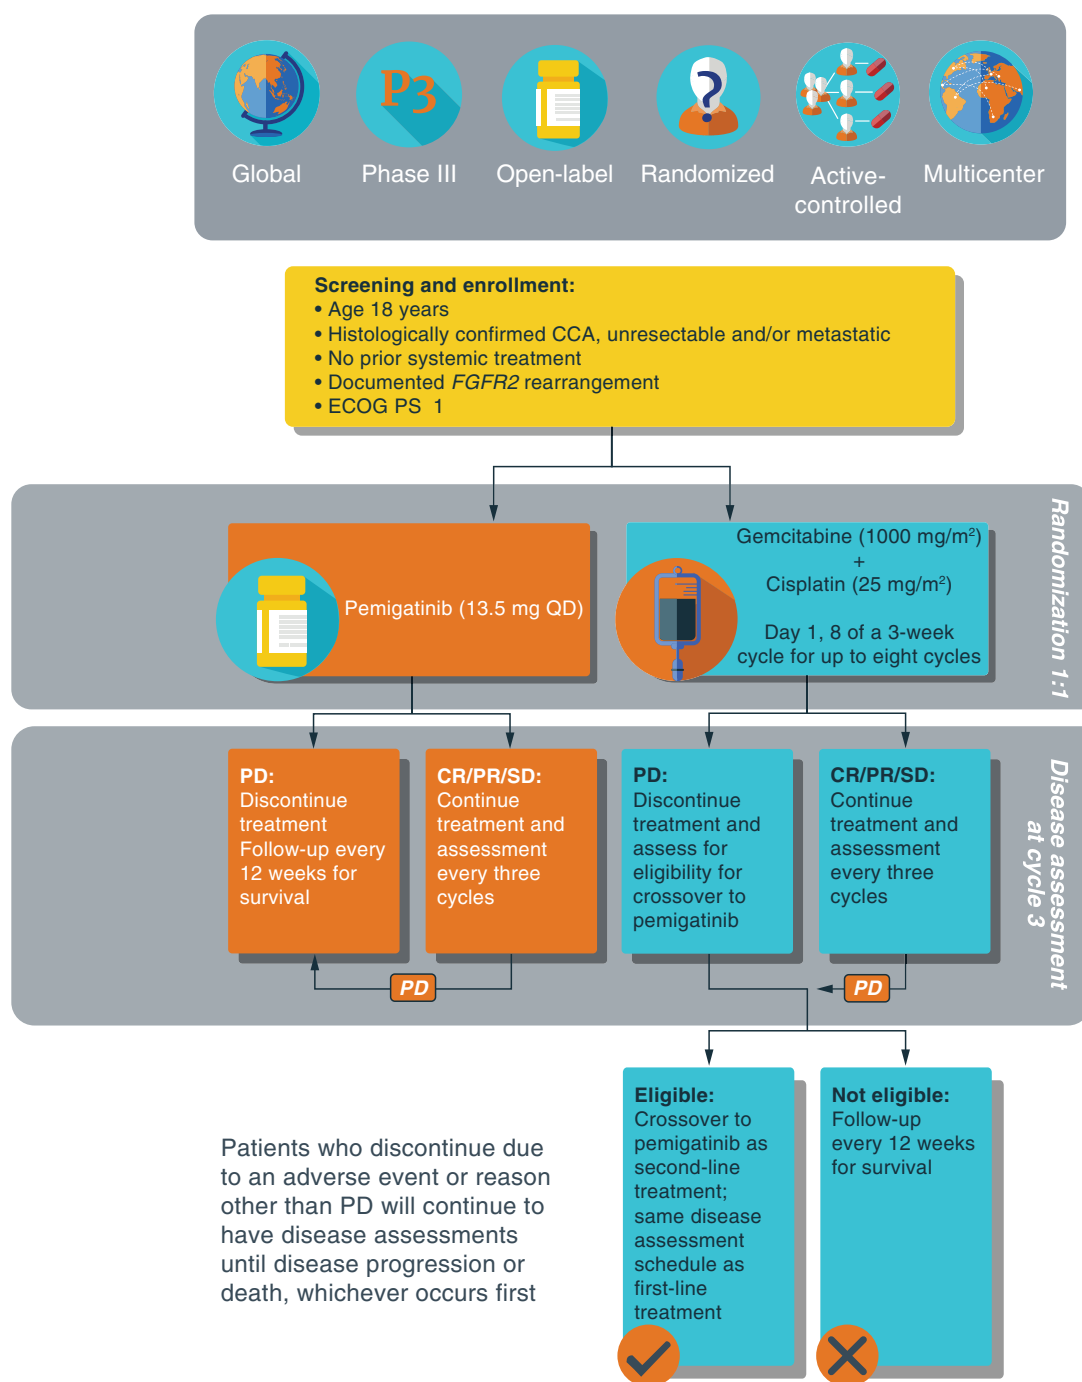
P3

Global

Phase III

Open-label

Randomized

Active-controlled

Multicenter

**Screening and enrollment:**
• Age 18 years
• Histologically confirmed CCA, unresectable and/or metastatic
• No prior systemic treatment
• Documented *FGFR2* rearrangement
• ECOG PS 1

Randomization 1:1

Pemigatinib (13.5 mg QD)

Gemcitabine (1000 mg/m$^2$)
+
Cisplatin (25 mg/m$^2$)

Day 1, 8 of a 3-week cycle for up to eight cycles

Disease assessment at cycle 3

**PD:**
Discontinue treatment
Follow-up every 12 weeks for survival

**CR/PR/SD:**
Continue treatment and assessment every three cycles

**PD:**
Discontinue treatment and assess for eligibility for crossover to pemigatinib

**CR/PR/SD:**
Continue treatment and assessment every three cycles

PD

PD

**Eligible:**
Crossover to pemigatinib as second-line treatment; same disease assessment schedule as first-line treatment

**Not eligible:**
Follow-up every 12 weeks for survival

Patients who discontinue due to an adverse event or reason other than PD will continue to have disease assessments until disease progression or death, whichever occurs first